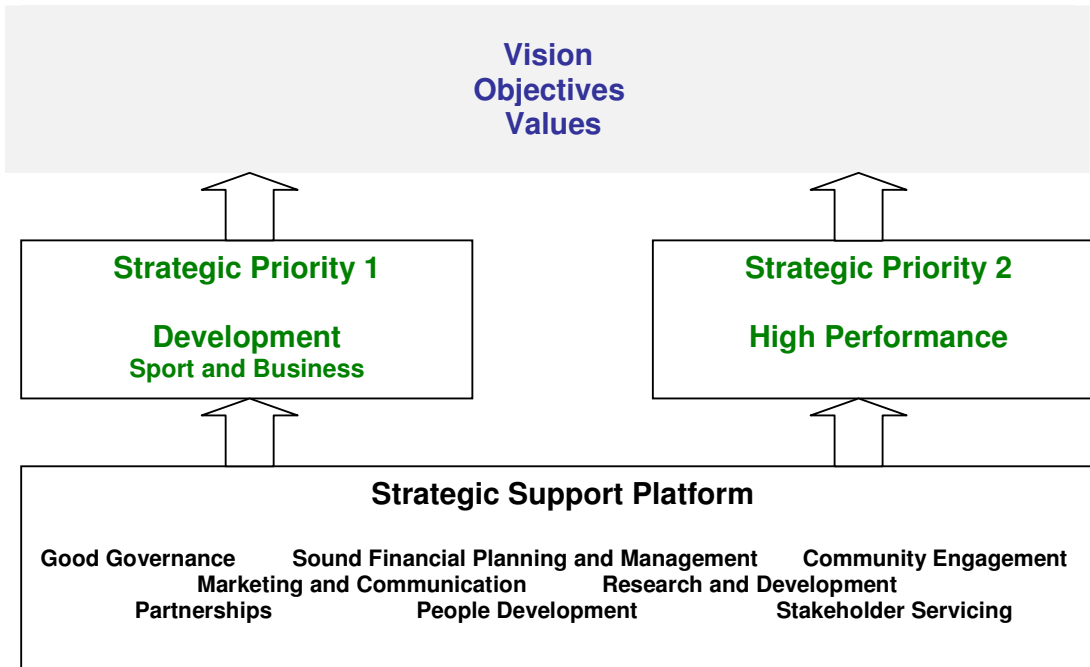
Vision
Objectives
Values

Strategic Priority 1

Development
Sport and Business

Strategic Priority 2

High Performance

Strategic Support Platform

Good Governance Sound Financial Planning and Management Community Engagement
Marketing and Communication Research and Development
Partnerships People Development Stakeholder Servicing